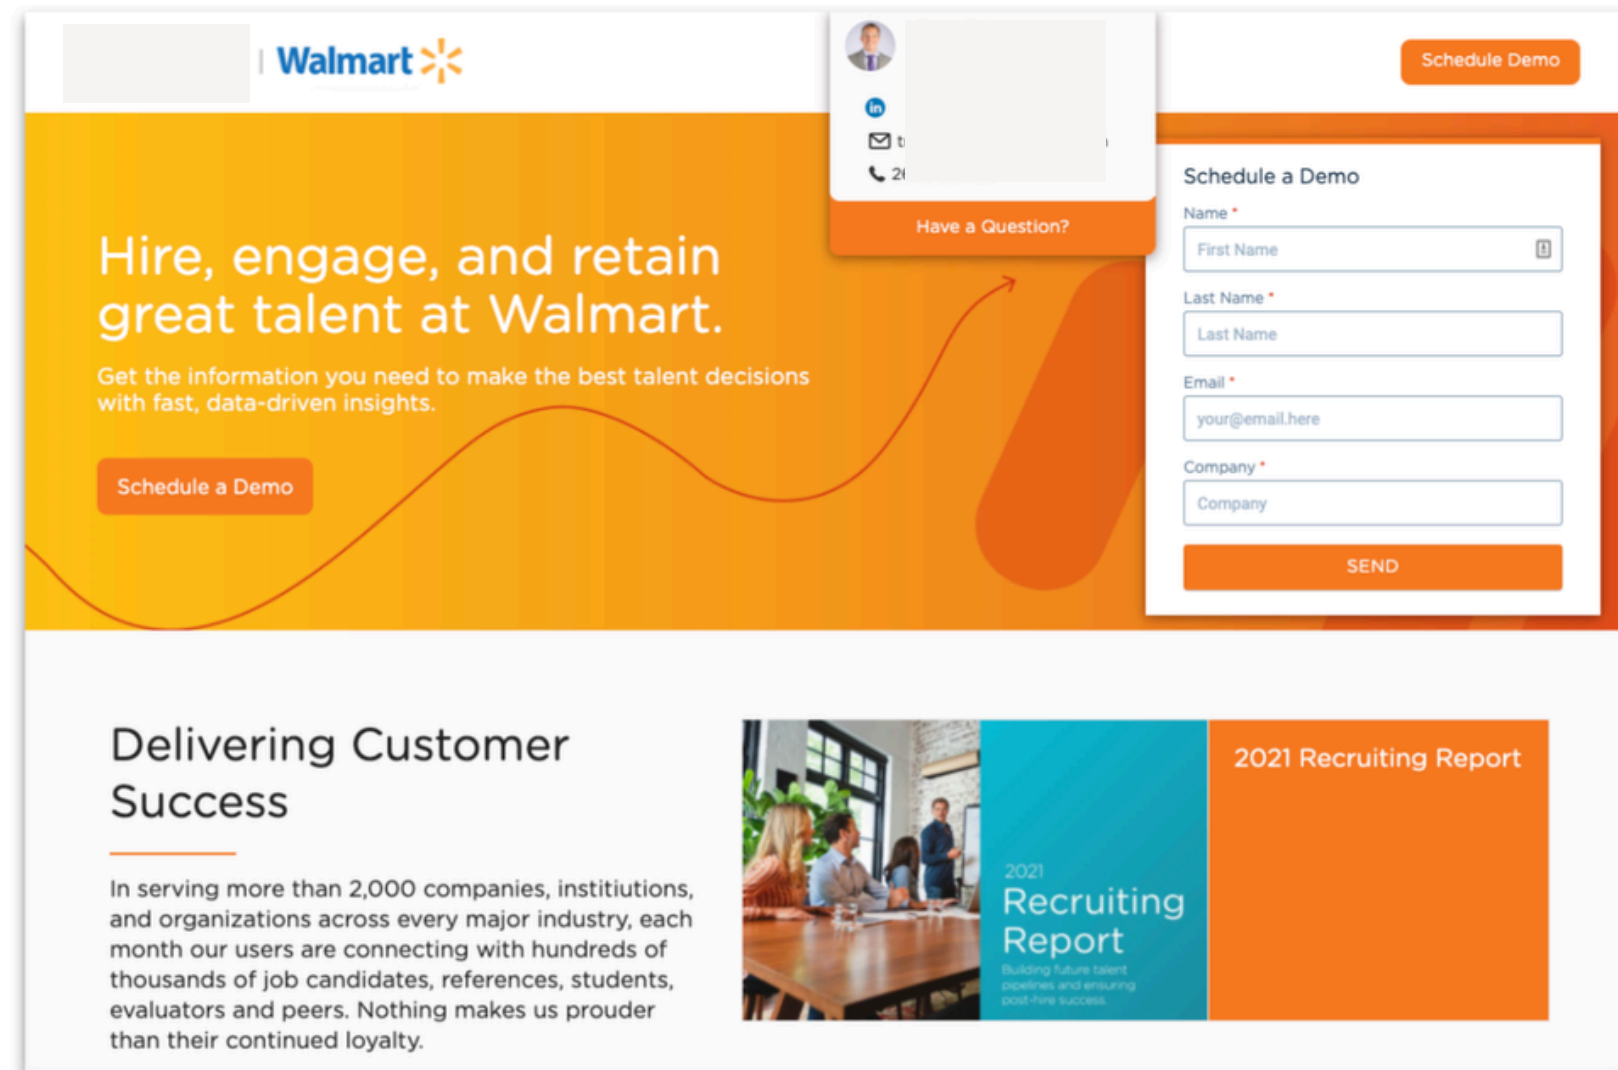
| Walmart

t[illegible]
2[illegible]

Have a Question?

Schedule Demo

Hire, engage, and retain great talent at Walmart.

Get the information you need to make the best talent decisions with fast, data-driven insights.

Schedule a Demo

Schedule a Demo

Name *

First Name

Last Name *

Last Name

Email *

your@email.here

Company *

Company

SEND

Delivering Customer Success

In serving more than 2,000 companies, instituitions, and organizations across every major industry, each month our users are connecting with hundreds of thousands of job candidates, references, students, evaluators and peers. Nothing makes us prouder than their continued loyalty.

2021 Recruiting Report

Building future talent pipelines and ensuring post-hire success

2021 Recruiting Report